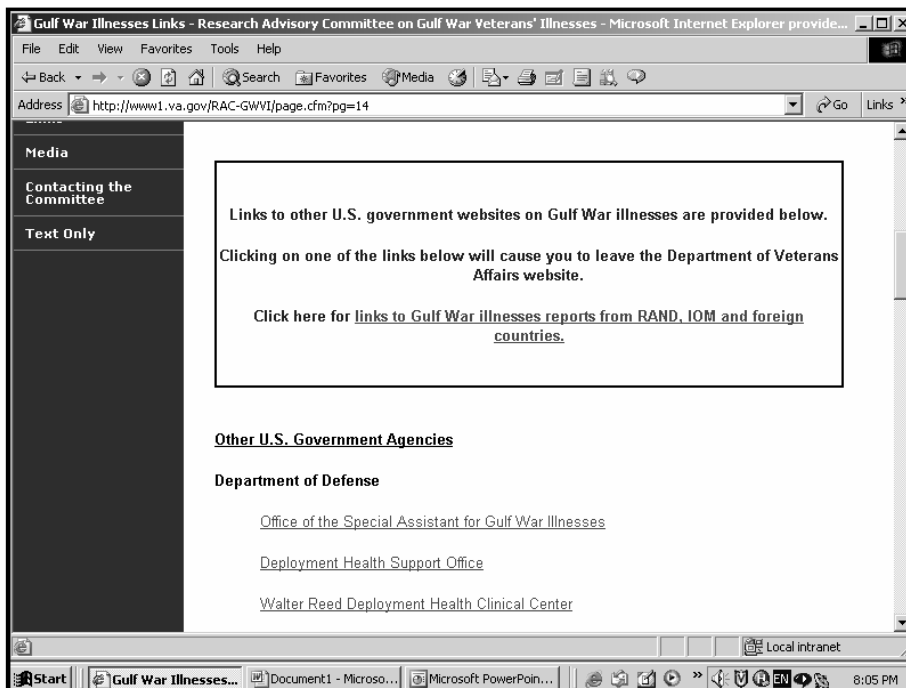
Gulf War Illnesses Links - Research Advisory Committee on Gulf War Veterans' Illnesses - Microsoft Internet Explorer provide...

File Edit View Favorites Tools Help

Back Search Favorites Media

Address http://www1.va.gov/RAC-GWVI/page.cfm?pg=14 Go Links

Media

Contacting the Committee

Text Only

Links to other U.S. government websites on Gulf War illnesses are provided below.

Clicking on one of the links below will cause you to leave the Department of Veterans Affairs website.

Click here for links to Gulf War illnesses reports from RAND, IOM and foreign countries.

Other U.S. Government Agencies

Department of Defense

Office of the Special Assistant for Gulf War Illnesses

Deployment Health Support Office

Walter Reed Deployment Health Clinical Center

Local intranet

Start Gulf War Illnesses... Document1 - Microso... Microsoft PowerPoin... EN 8:05 PM